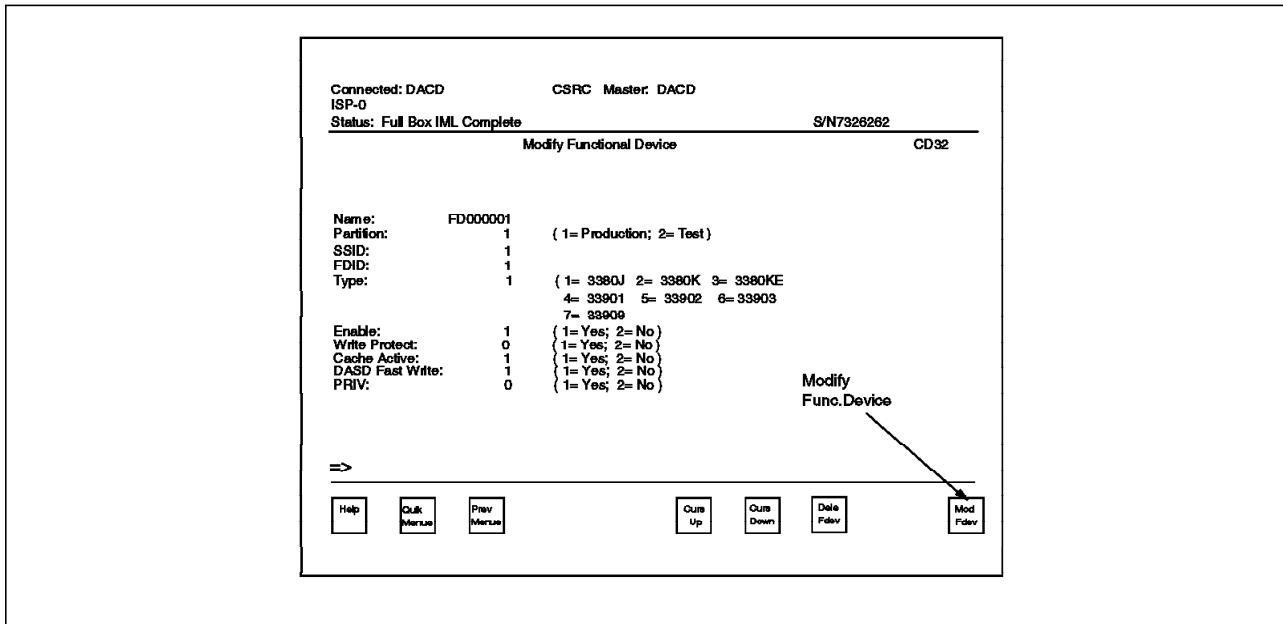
Connected: DACD CSRC Master: DACD
ISP-0
Status: Full Box IML Complete S/N7326262

Modify Functional Device CD32

Name: FD000001
Partition: 1 ( 1= Production; 2= Test )
SSID: 1
FDID: 1
Type: 1 ( 1= 3380J 2= 3380K 3= 3380KE
4= 33901 5= 33902 6= 33903
7= 33909
Enable: 1 ( 1= Yes; 2= No )
Write Protect: 0 ( 1= Yes; 2= No )
Cache Active: 1 ( 1= Yes; 2= No )
DASD Fast Write: 1 ( 1= Yes; 2= No )
PRIV: 0 ( 1= Yes; 2= No )

Modify
Func.Device

=>

Help
Quik Menus
Prev Menus
Curs Up
Curs Down
Dele Fdev
Mod Fdev